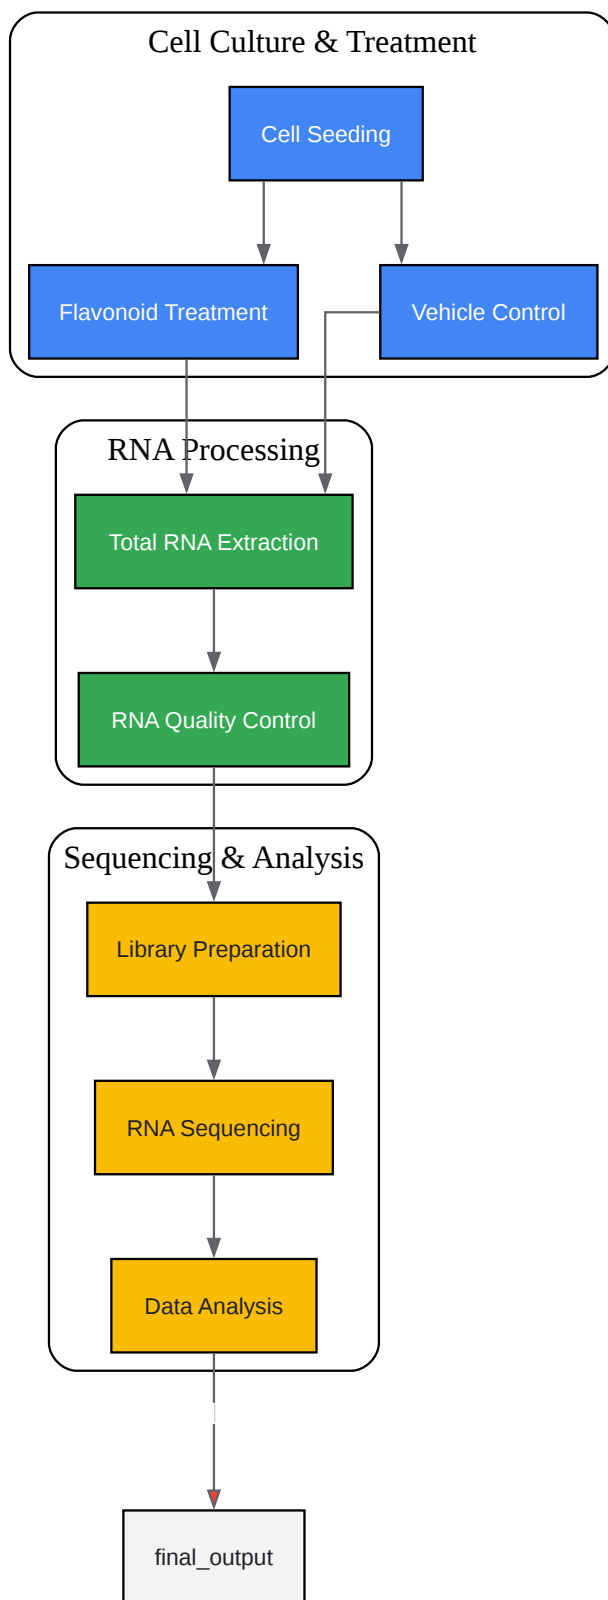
Cell Culture & Treatment

Cell Seeding

Flavonoid Treatment

Vehicle Control

RNA Processing

Total RNA Extraction

RNA Quality Control

Sequencing & Analysis

Library Preparation

RNA Sequencing

Data Analysis

final_output